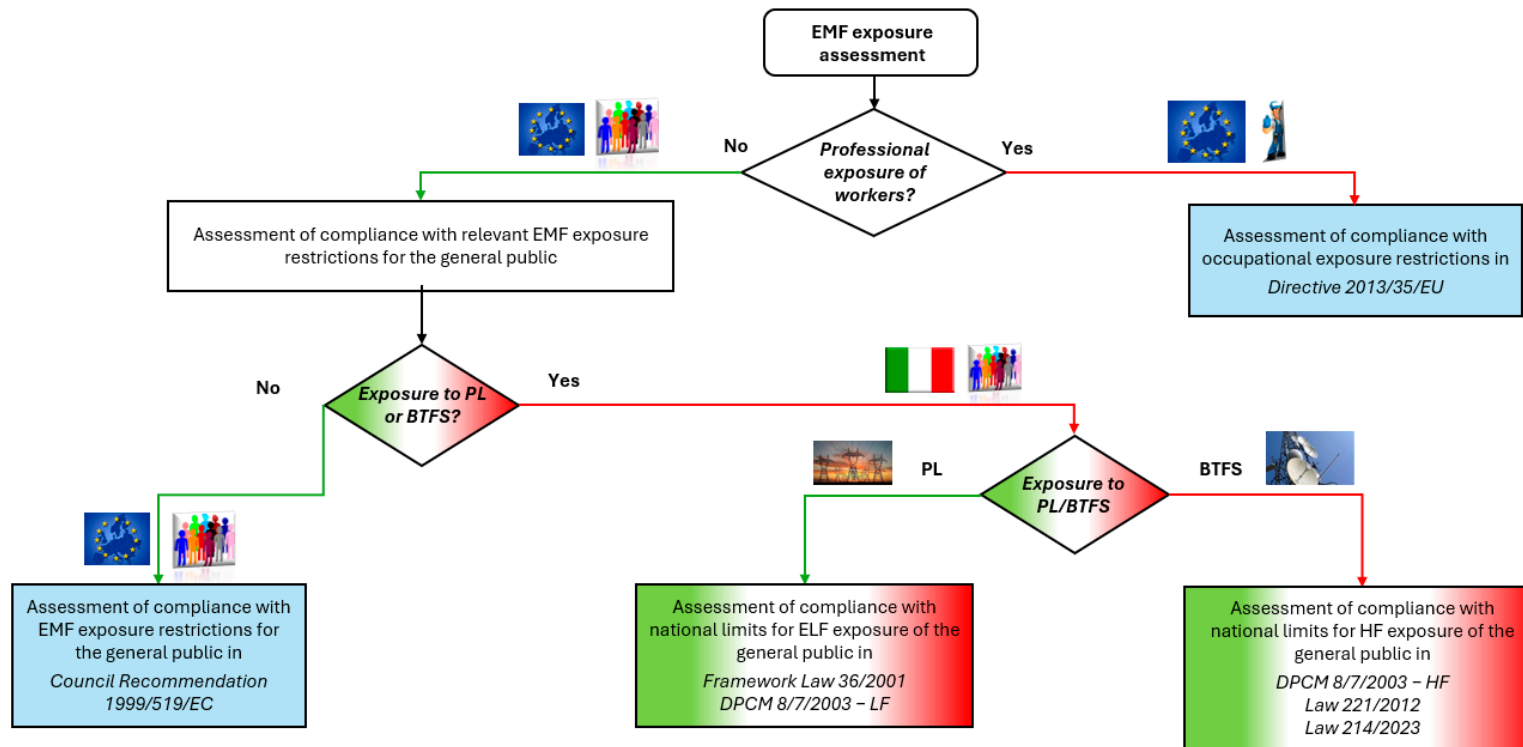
EMF exposure assessment

No

Professional exposure of workers?

Yes

Assessment of compliance with relevant EMF exposure restrictions for the general public

Assessment of compliance with occupational exposure restrictions in *Directive 2013/35/EU*

No

Exposure to PL or BTFS?

Yes

PL

Exposure to PL/BTFS

BTFS

Assessment of compliance with EMF exposure restrictions for the general public in *Council Recommendation 1999/519/EC*

Assessment of compliance with national limits for ELF exposure of the general public in *Framework Law 36/2001* *DPCM 8/7/2003 – LF*

Assessment of compliance with national limits for HF exposure of the general public in *DPCM 8/7/2003 – HF* *Law 221/2012* *Law 214/2023*